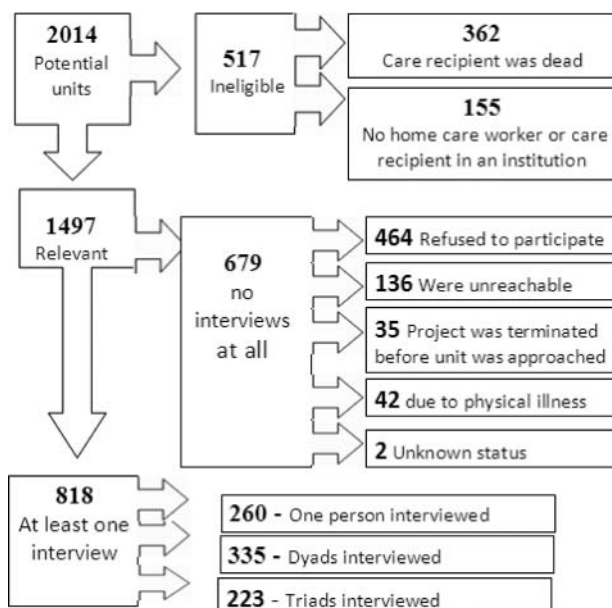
2014
Potential units

517
Ineligible

362
Care recipient was dead

155
No home care worker or care recipient in an institution

1497
Relevant

679
no interviews at all

464 Refused to participate

136 Were unreachable

35 Project was terminated before unit was approached

42 due to physical illness

2 Unknown status

818
At least one interview

260 - One person interviewed

335 - Dyads interviewed

223 - Triads interviewed